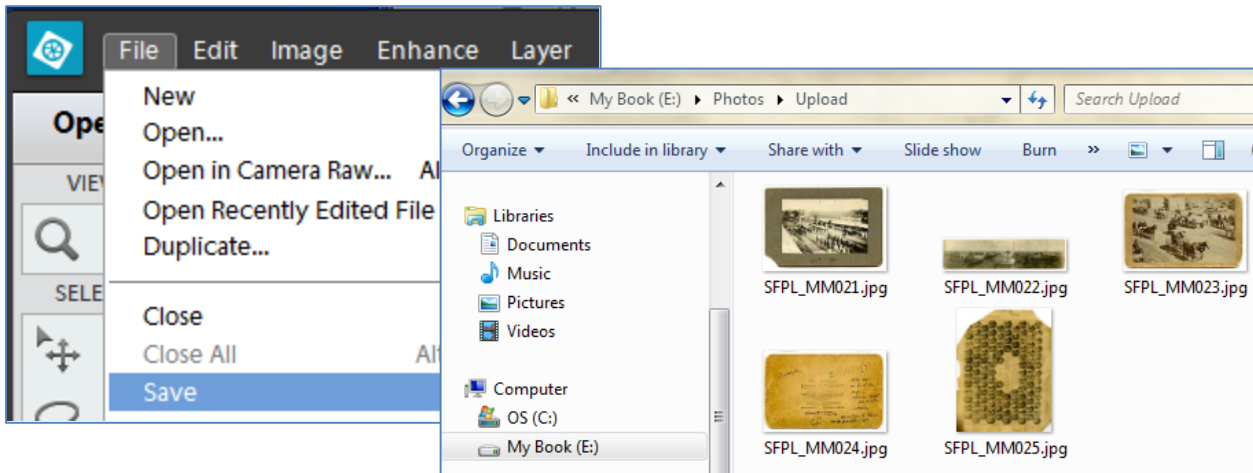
File Edit Image Enhance Layer

Ope

VIEV

SELE

New
Open...
Open in Camera Raw... Al
Open Recently Edited File
Duplicate...
Close
Close All Alt
Save

« My Book (E:) ▸ Photos ▸ Upload

Search Upload

Organize ▾ Include in library ▾ Share with ▾ Slide show Burn »

Libraries
Documents
Music
Pictures
Videos
Computer
OS (C:)
My Book (E:)

SFPL_MM021.jpg
SFPL_MM022.jpg
SFPL_MM023.jpg
SFPL_MM024.jpg
SFPL_MM025.jpg